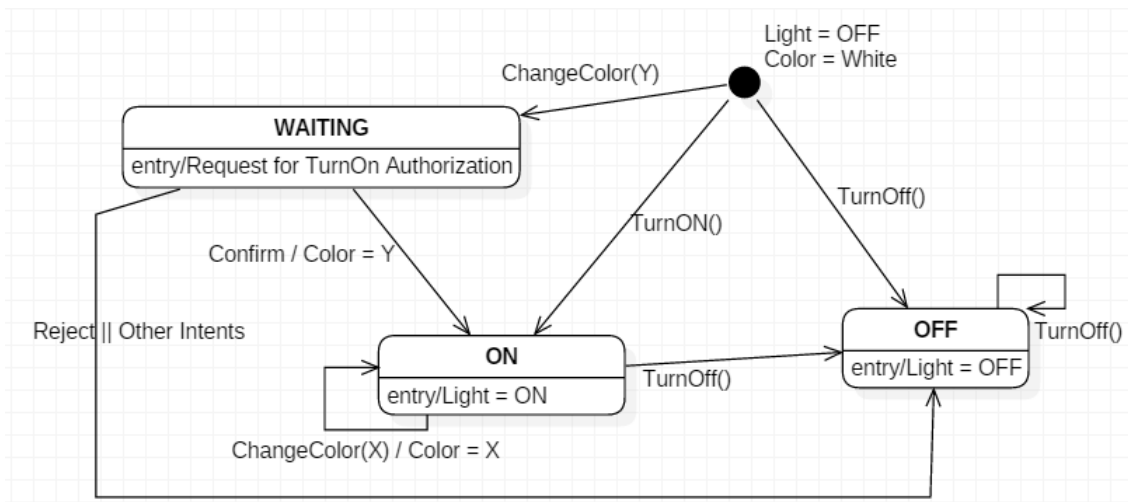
Light = OFF
Color = White

ChangeColor(Y)

WAITING

entry/Request for TurnOn Authorization

TurnOff()

TurnON()

Confirm / Color = Y

Reject || Other Intents

OFF

entry/Light = OFF

TurnOff()

ON

entry/Light = ON

TurnOff()

ChangeColor(X) / Color = X